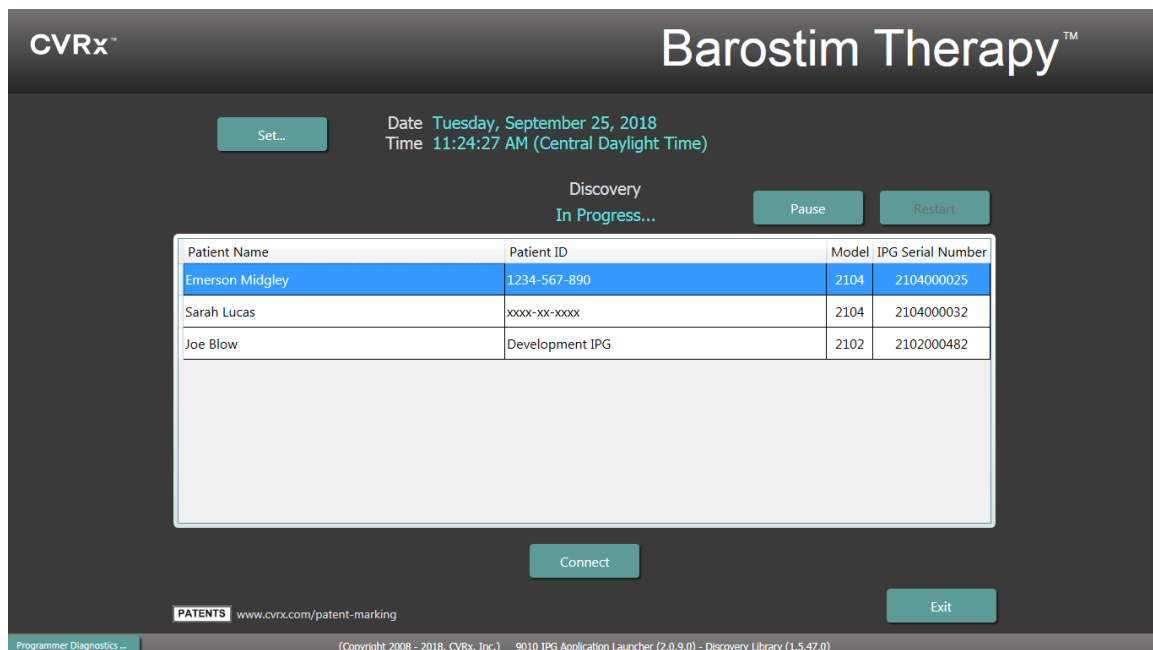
CVRx™

Barostim Therapy™

Set...

Date Tuesday, September 25, 2018
Time 11:24:27 AM (Central Daylight Time)

Discovery
In Progress...

Pause

Restart

| Patient Name | Patient ID | Model | IPG Serial Number |
|---|---|---|---|
| Emerson Midgley | 1234-567-890 | 2104 | 2104000025 |
| Sarah Lucas | xxxx-xx-xxxx | 2104 | 2104000032 |
| Joe Blow | Development IPG | 2102 | 2102000482 |

Connect

PATENTS www.cvrx.com/patent-marking

Exit

Programmer Diagnostics ...

(Copyright 2008 - 2018, CVRx, Inc.) 9010 IPG Application Launcher (2.0.9.0) - Discovery Library (1.5.47.0)